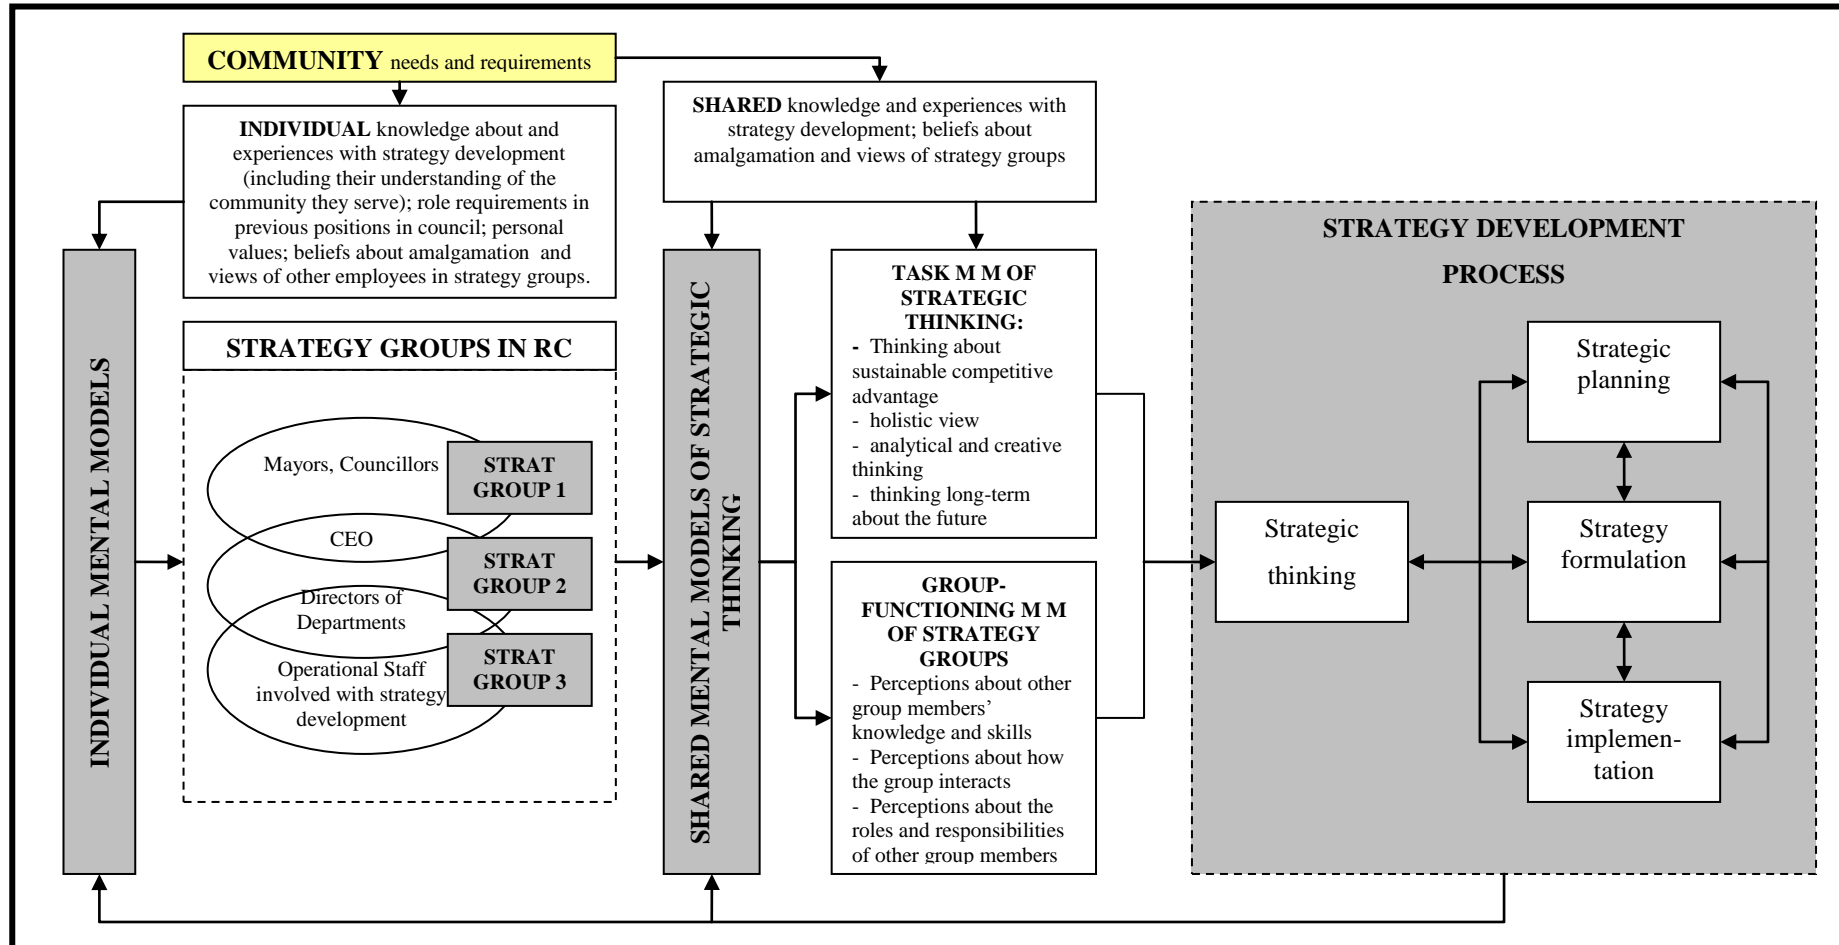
COMMUNITY needs and requirements

INDIVIDUAL knowledge about and experiences with strategy development (including their understanding of the community they serve); role requirements in previous positions in council; personal values; beliefs about amalgamation and views of other employees in strategy groups.

SHARED knowledge and experiences with strategy development; beliefs about amalgamation and views of strategy groups

INDIVIDUAL MENTAL MODELS

STRATEGY GROUPS IN RC

Mayors, Councillors

STRAT GROUP 1

CEO

STRAT GROUP 2

Directors of Departments

STRAT GROUP 3

Operational Staff involved with strategy development

SHARED MENTAL MODELS OF STRATEGIC THINKING

TASK M M OF STRATEGIC THINKING:
- Thinking about sustainable competitive advantage
- holistic view
- analytical and creative thinking
- thinking long-term about the future

GROUP-FUNCTIONING M M OF STRATEGY GROUPS
- Perceptions about other group members' knowledge and skills
- Perceptions about how the group interacts
- Perceptions about the roles and responsibilities of other group members

STRATEGY DEVELOPMENT PROCESS

Strategic thinking

Strategic planning

Strategy formulation

Strategy implementation